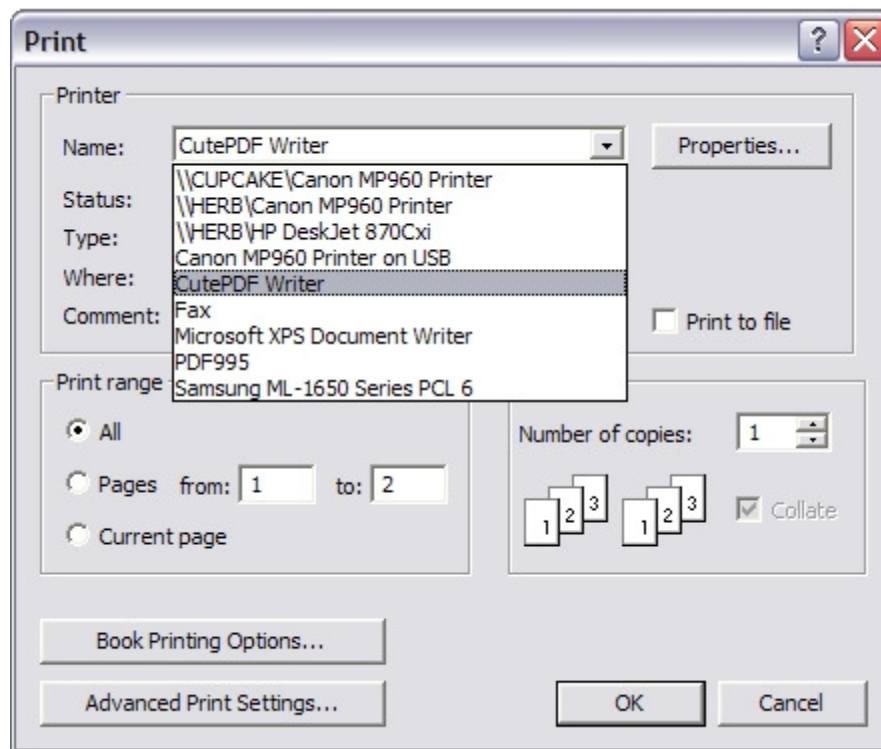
Print

?

Printer

Name: CutePDF Writer

Properties...

\\CUPCAKE\Canon MP960 Printer
\\HERB\Canon MP960 Printer
\\HERB\HP DeskJet 870Cxi
Canon MP960 Printer on USB
CutePDF Writer
Fax
Microsoft XPS Document Writer
PDF995
Samsung ML-1650 Series PCL 6

Status:
Type:
Where:
Comment:

Print to file

Print range

All

Pages from: 1 to: 2

Current page

Number of copies: 1

1 2 3 1 2 3

Collate

Book Printing Options...

Advanced Print Settings...

OK

Cancel